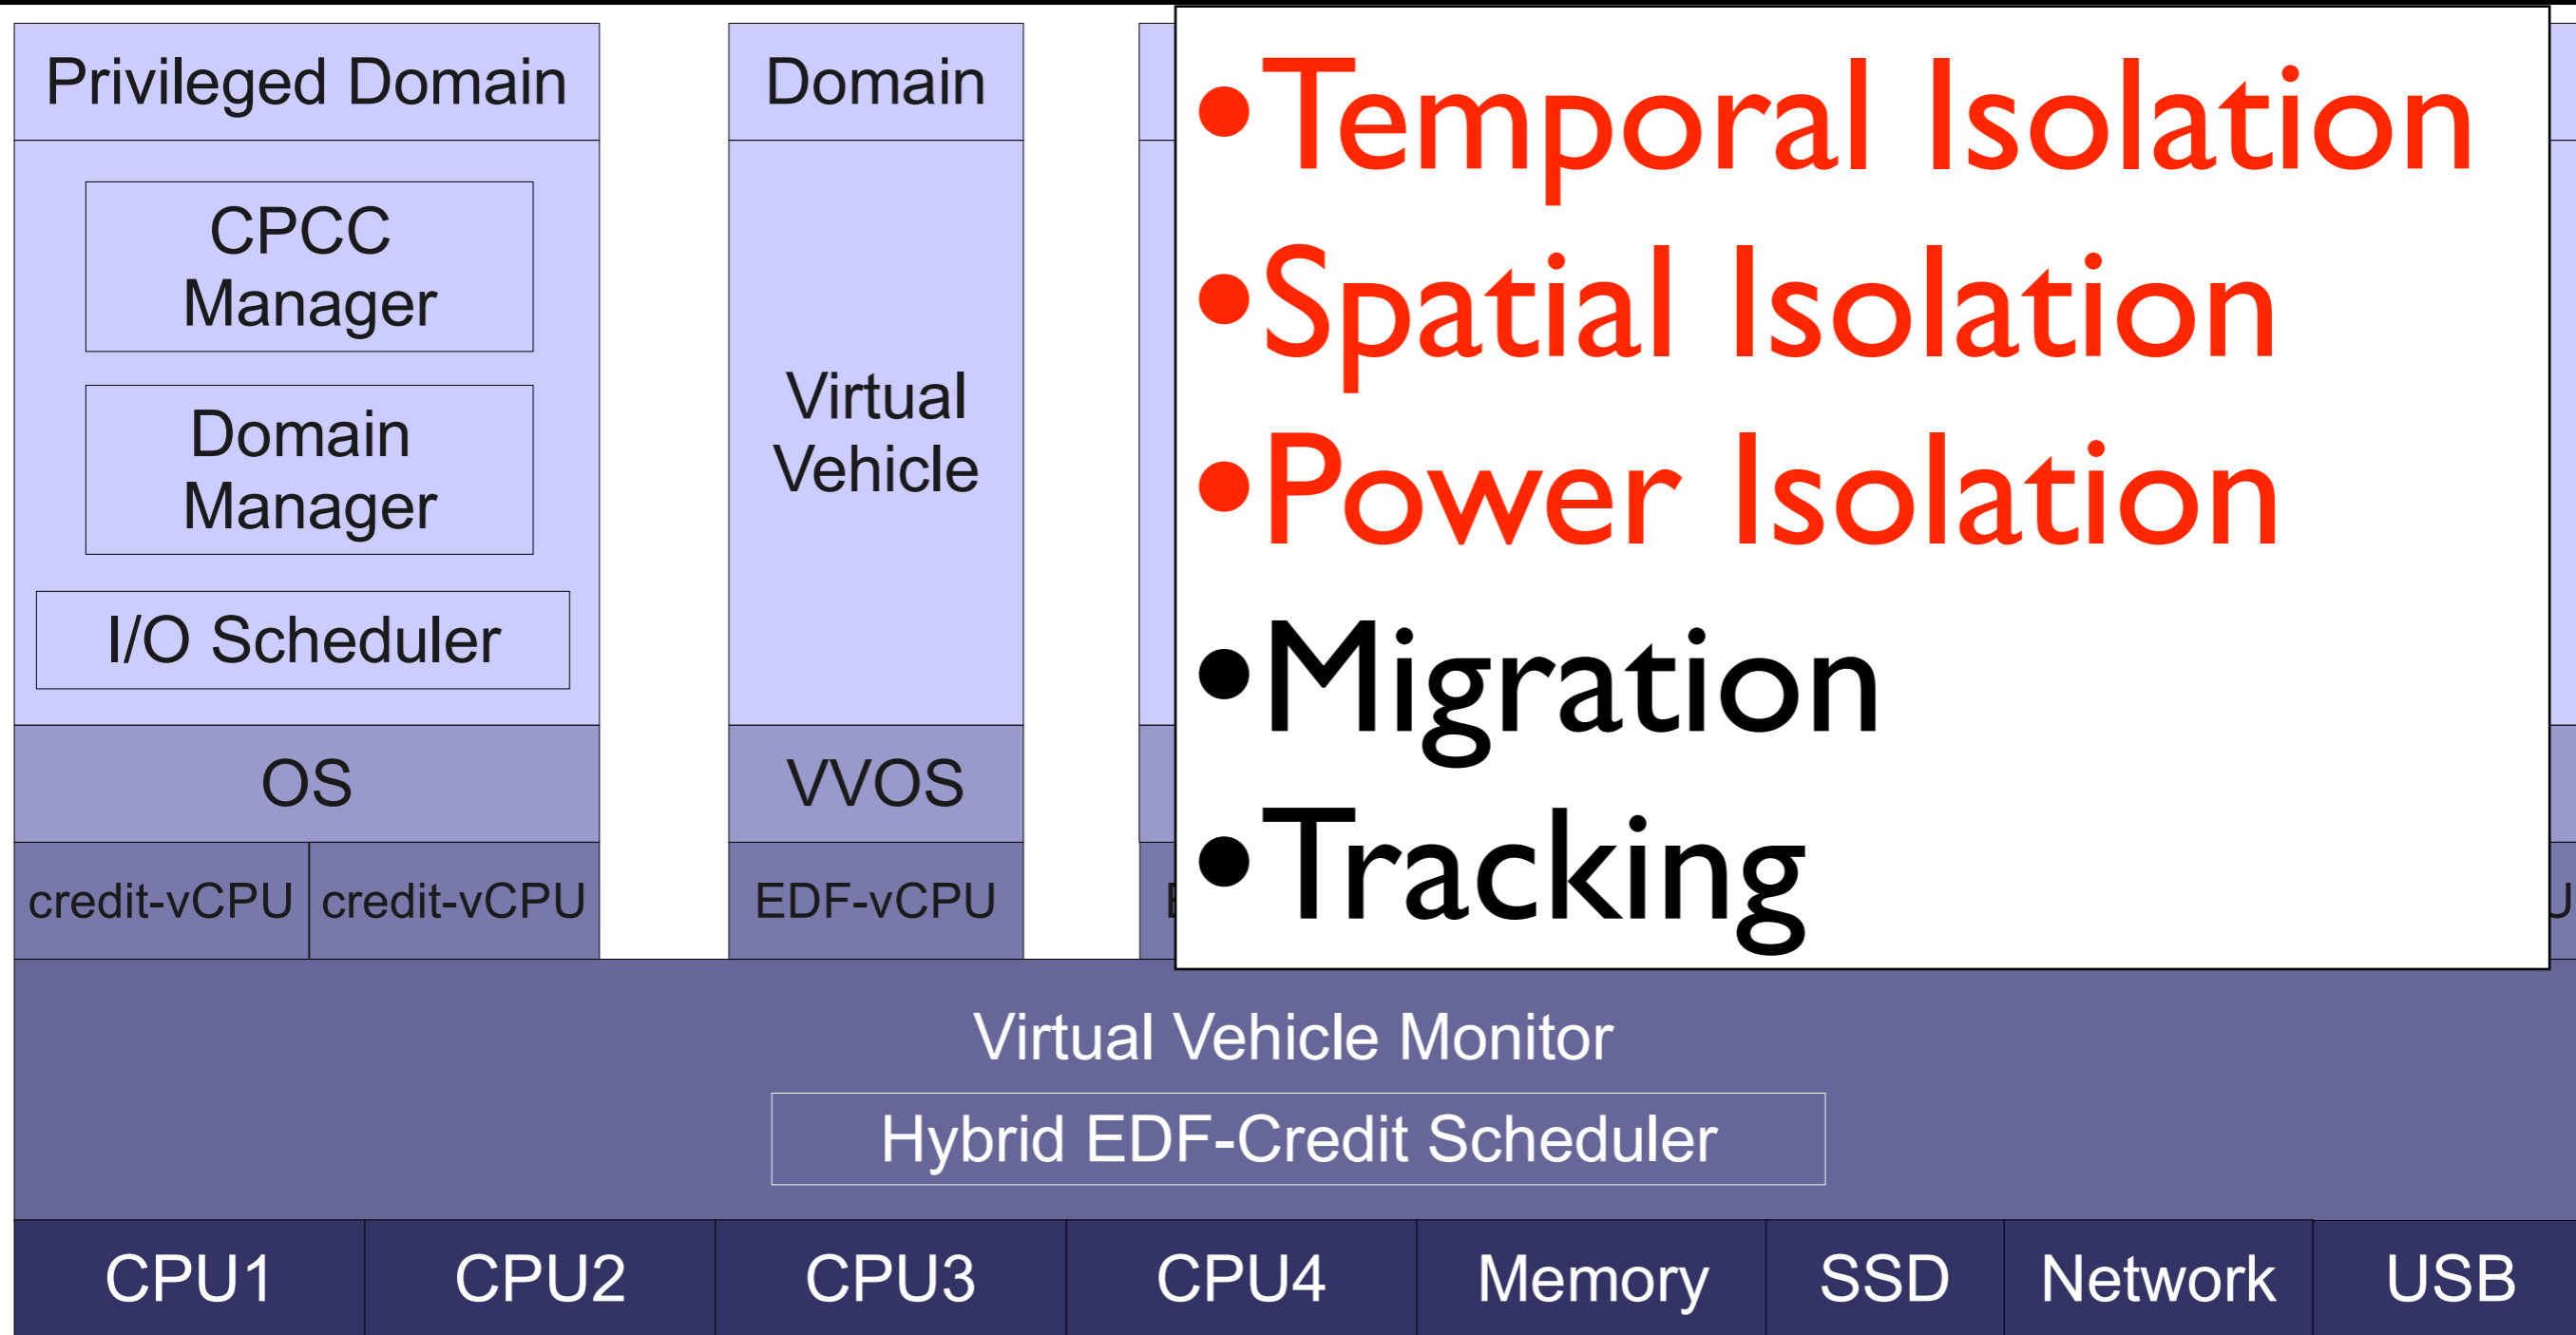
Privileged Domain

CPCC Manager

Domain Manager

I/O Scheduler

OS

credit-vCPU | credit-vCPU

Domain

Virtual Vehicle

VVOS

EDF-vCPU

•Temporal Isolation
•Spatial Isolation
•Power Isolation
•Migration
•Tracking

Virtual Vehicle Monitor

Hybrid EDF-Credit Scheduler

CPU1 CPU2 CPU3 CPU4 Memory SSD Network USB